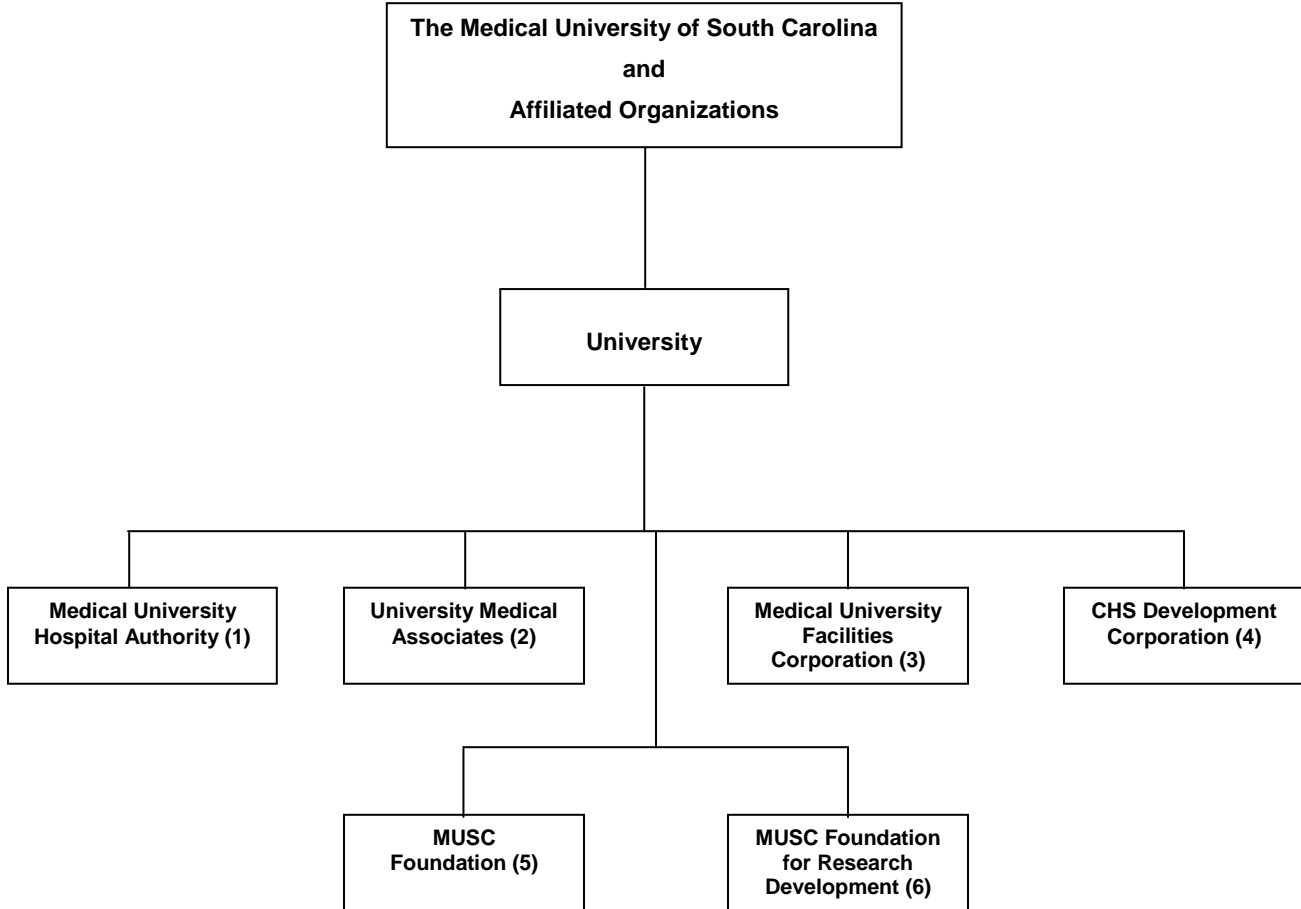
The Medical University of South Carolina
and
Affiliated Organizations

University

Medical University Hospital Authority (1)

University Medical Associates (2)

Medical University Facilities Corporation (3)

CHS Development Corporation (4)

MUSC Foundation (5)

MUSC Foundation for Research Development (6)